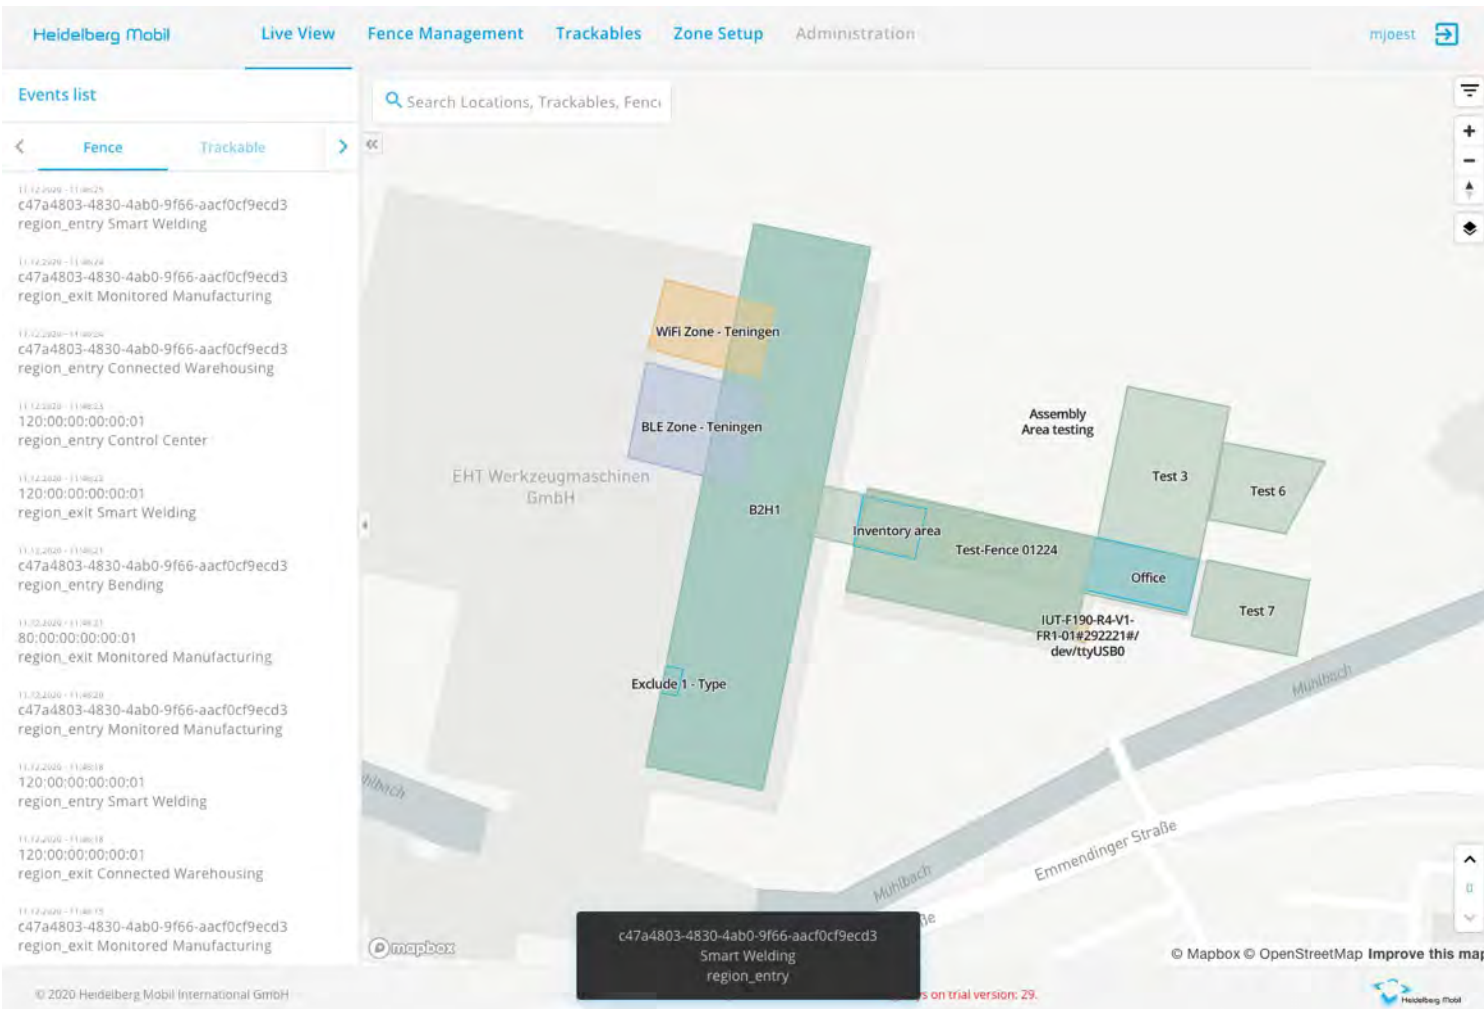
Heidelberg Mobil Live View Fence Management Trackables Zone Setup Administration mjoest

Events list

Search Locations, Trackables, Fenc

Fence Trackable

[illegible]
c47a4803-4830-4ab0-9f66-aacf0cf9ecd3
region_entry Smart Welding

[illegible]
c47a4803-4830-4ab0-9f66-aacf0cf9ecd3
region_exit Monitored Manufacturing

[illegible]
c47a4803-4830-4ab0-9f66-aacf0cf9ecd3
region_entry Connected Warehousing

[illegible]
120:00:00:00:00:01
region_entry Control Center

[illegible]
120:00:00:00:00:01
region_exit Smart Welding

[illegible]
c47a4803-4830-4ab0-9f66-aacf0cf9ecd3
region_entry Bending

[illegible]
80:00:00:00:00:01
region_exit Monitored Manufacturing

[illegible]
c47a4803-4830-4ab0-9f66-aacf0cf9ecd3
region_entry Monitored Manufacturing

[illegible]
120:00:00:00:00:01
region_entry Smart Welding

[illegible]
120:00:00:00:00:01
region_exit Connected Warehousing

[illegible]
c47a4803-4830-4ab0-9f66-aacf0cf9ecd3
region_exit Monitored Manufacturing

WiFi Zone - Teningen
BLE Zone - Teningen
EHT Werkzeugmaschinen GmbH
B2H1
Assembly Area testing
Test 3
Test 6
Inventory area
Test-Fence 01224
Office
Test 7
IUT-F190-R4-V1-FR1-01#292221#/dev/ttyUSB0
Exclude 1 - Type
Mühlbach
Mühlbach
Mühlbach
Emmendinger Straße

mapbox

c47a4803-4830-4ab0-9f66-aacf0cf9ecd3
Smart Welding
region_entry

© Mapbox © OpenStreetMap Improve this map

© 2020 Heidelberg Mobil International GmbH
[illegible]s on trial version: 29.
Heidelberg Mobil